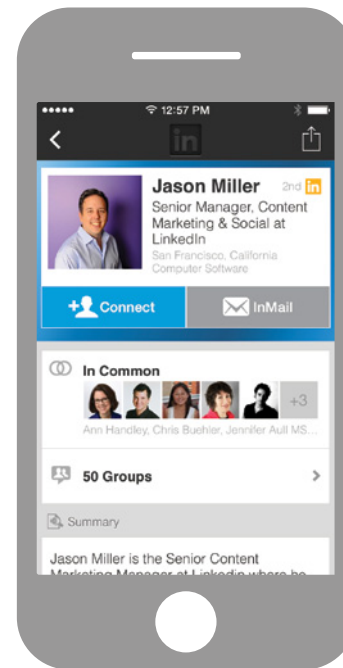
●●●●● 12:57 PM

in

Jason Miller 2nd in

Senior Manager, Content Marketing & Social at LinkedIn

San Francisco, California
Computer Software

Connect

InMail

In Common

+3

Ann Handley, Chris Buehler, Jennifer Aull MS...

50 Groups

Summary

Jason Miller is the Senior Content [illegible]